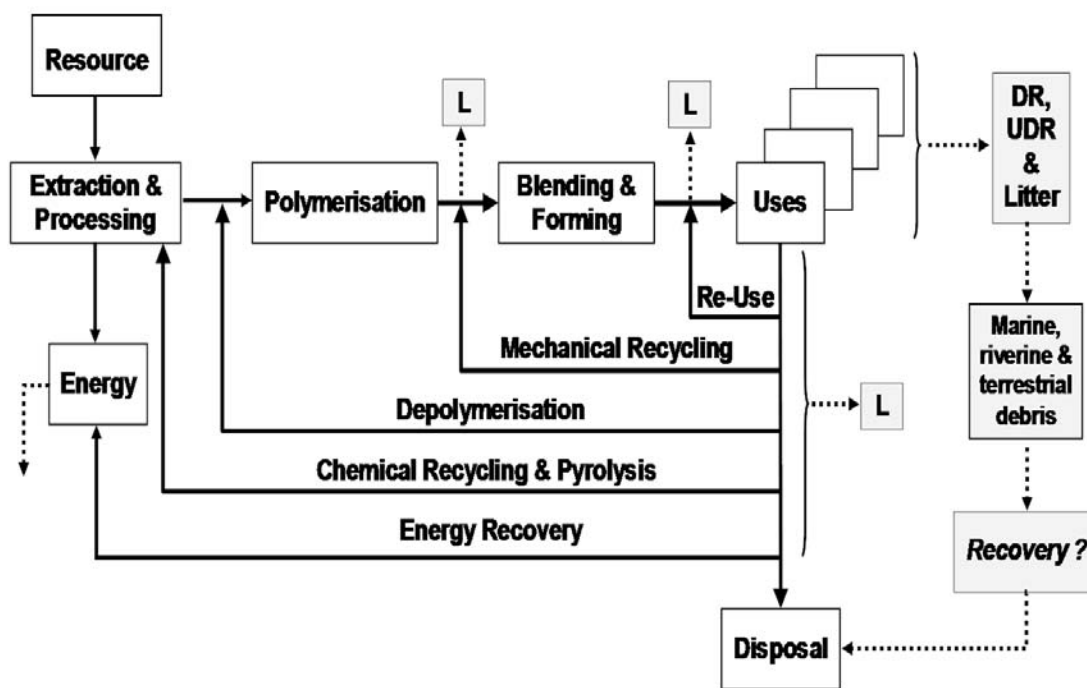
Resource

Extraction & Processing

Polymerisation

L

Blending & Forming

L

Uses

DR, UDR & Litter

Energy

Re-Use

Mechanical Recycling

Depolymerisation

L

Chemical Recycling & Pyrolysis

Energy Recovery

Marine, riverine & terrestrial debris

Recovery ?

Disposal